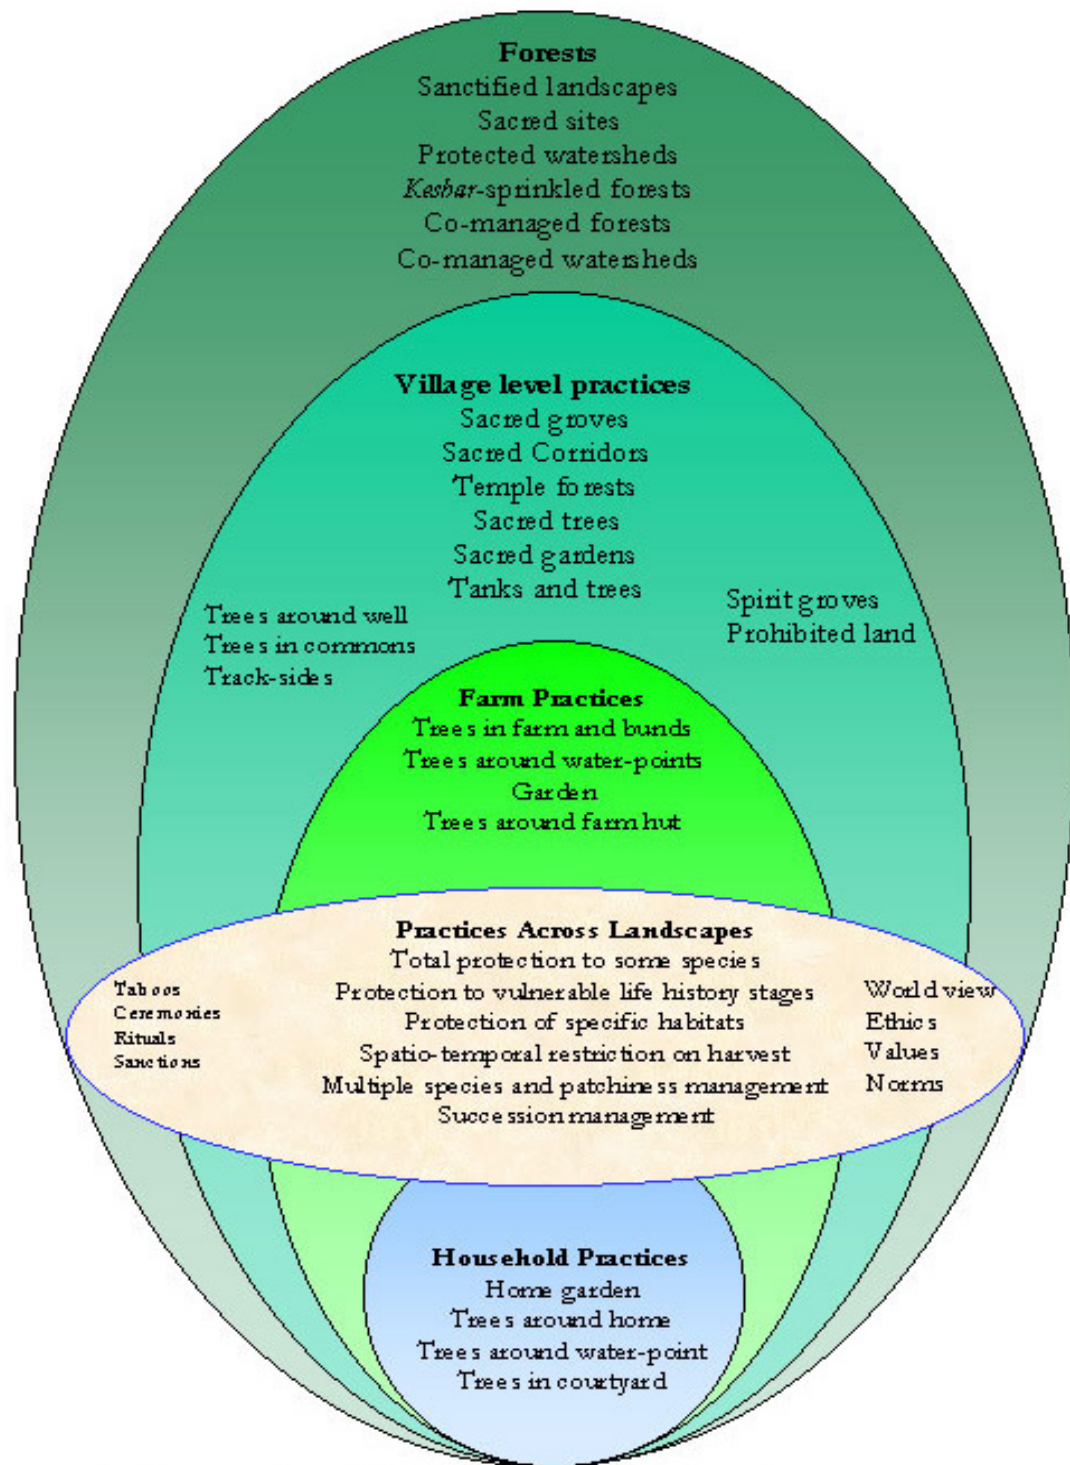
Forests
Sanctified landscapes
Sacred sites
Protected watersheds
Kashar-sprinkled forests
Co-managed forests
Co-managed watersheds

Village level practices
Sacred groves
Sacred Corridors
Temple forests
Sacred trees
Sacred gardens
Tanks and trees

Trees around well
Trees in commons
Track-sides

Spirit groves
Prohibited land

Farm Practices
Trees in farm and bunds
Trees around water-points
Garden
Trees around farm hut

Practices Across Landscapes
Total protection to some species
Protection to vulnerable life history stages
Protection of specific habitats
Spatio-temporal restriction on harvest
Multiple species and patchiness management
Succession management

Taboos
Ceremonies
Rituals
Sanctions

World view
Ethics
Values
Norms

Household Practices
Home garden
Trees around home
Trees around water-point
Trees in courtyard